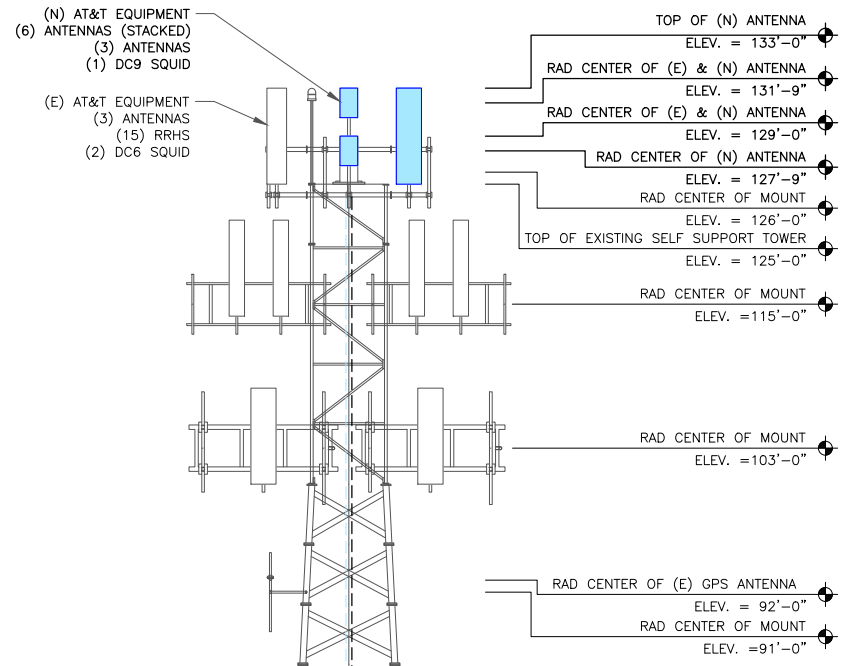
(N) AT&T EQUIPMENT
(6) ANTENNAS (STACKED)
(3) ANTENNAS
(1) DC9 SQUID

(E) AT&T EQUIPMENT
(3) ANTENNAS
(15) RRHS
(2) DC6 SQUID

TOP OF (N) ANTENNA
ELEV. = 133'-0"

RAD CENTER OF (E) & (N) ANTENNA
ELEV. = 131'-9"

RAD CENTER OF (E) & (N) ANTENNA
ELEV. = 129'-0"

RAD CENTER OF (N) ANTENNA
ELEV. = 127'-9"

RAD CENTER OF MOUNT
ELEV. = 126'-0"

TOP OF EXISTING SELF SUPPORT TOWER
ELEV. = 125'-0"

RAD CENTER OF MOUNT
ELEV. =115'-0"

RAD CENTER OF MOUNT
ELEV. =103'-0"

RAD CENTER OF (E) GPS ANTENNA
ELEV. = 92'-0"

RAD CENTER OF MOUNT
ELEV. =91'-0"